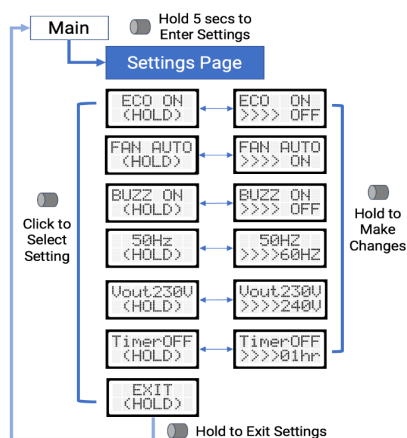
Main

Hold 5 secs to Enter Settings

Settings Page

Click to Select Setting

ECO ON (HOLD)

ECO ON >>>> OFF

FAN AUTO (HOLD)

FAN AUTO >>>> ON

BUZZ ON (HOLD)

BUZZ ON >>>> OFF

50Hz (HOLD)

50HZ >>>>60HZ

Vout230V (HOLD)

Vout230V >>>>240V

TimerOFF (HOLD)

TimerOFF >>>>01hr

Hold to Make Changes

EXIT (HOLD)

Hold to Exit Settings